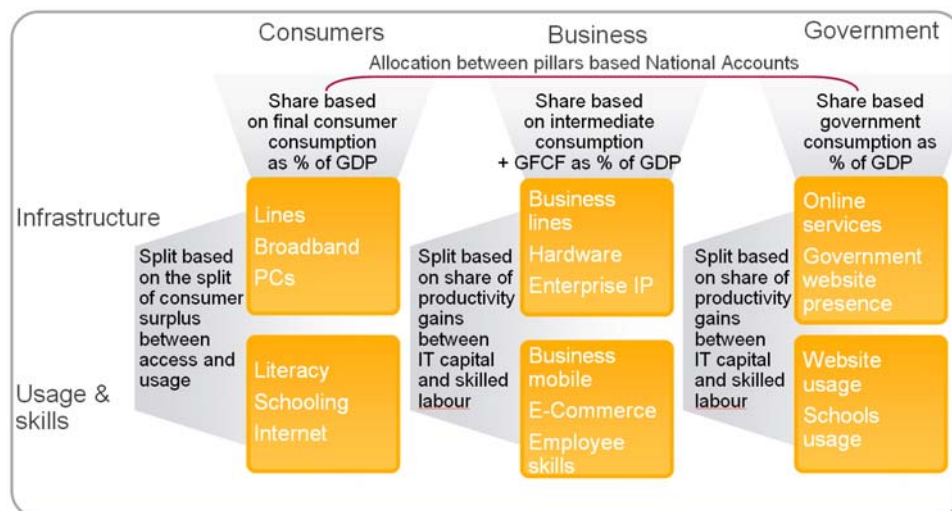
Consumers

Business

Government

Allocation between pillars based National Accounts

Share based on final consumer consumption as % of GDP

Share based on intermediate consumption + GFCF as % of GDP

Share based government consumption as % of GDP

Infrastructure

Usage & skills

Split based on the split of consumer surplus between access and usage

Lines
Broadband
PCs

Literacy
Schooling
Internet

Split based on share of productivity gains between IT capital and skilled labour

Business lines
Hardware
Enterprise IP

Business mobile
E-Commerce
Employee skills

Split based on share of productivity gains between IT capital and skilled labour

Online services
Government website presence

Website usage
Schools usage